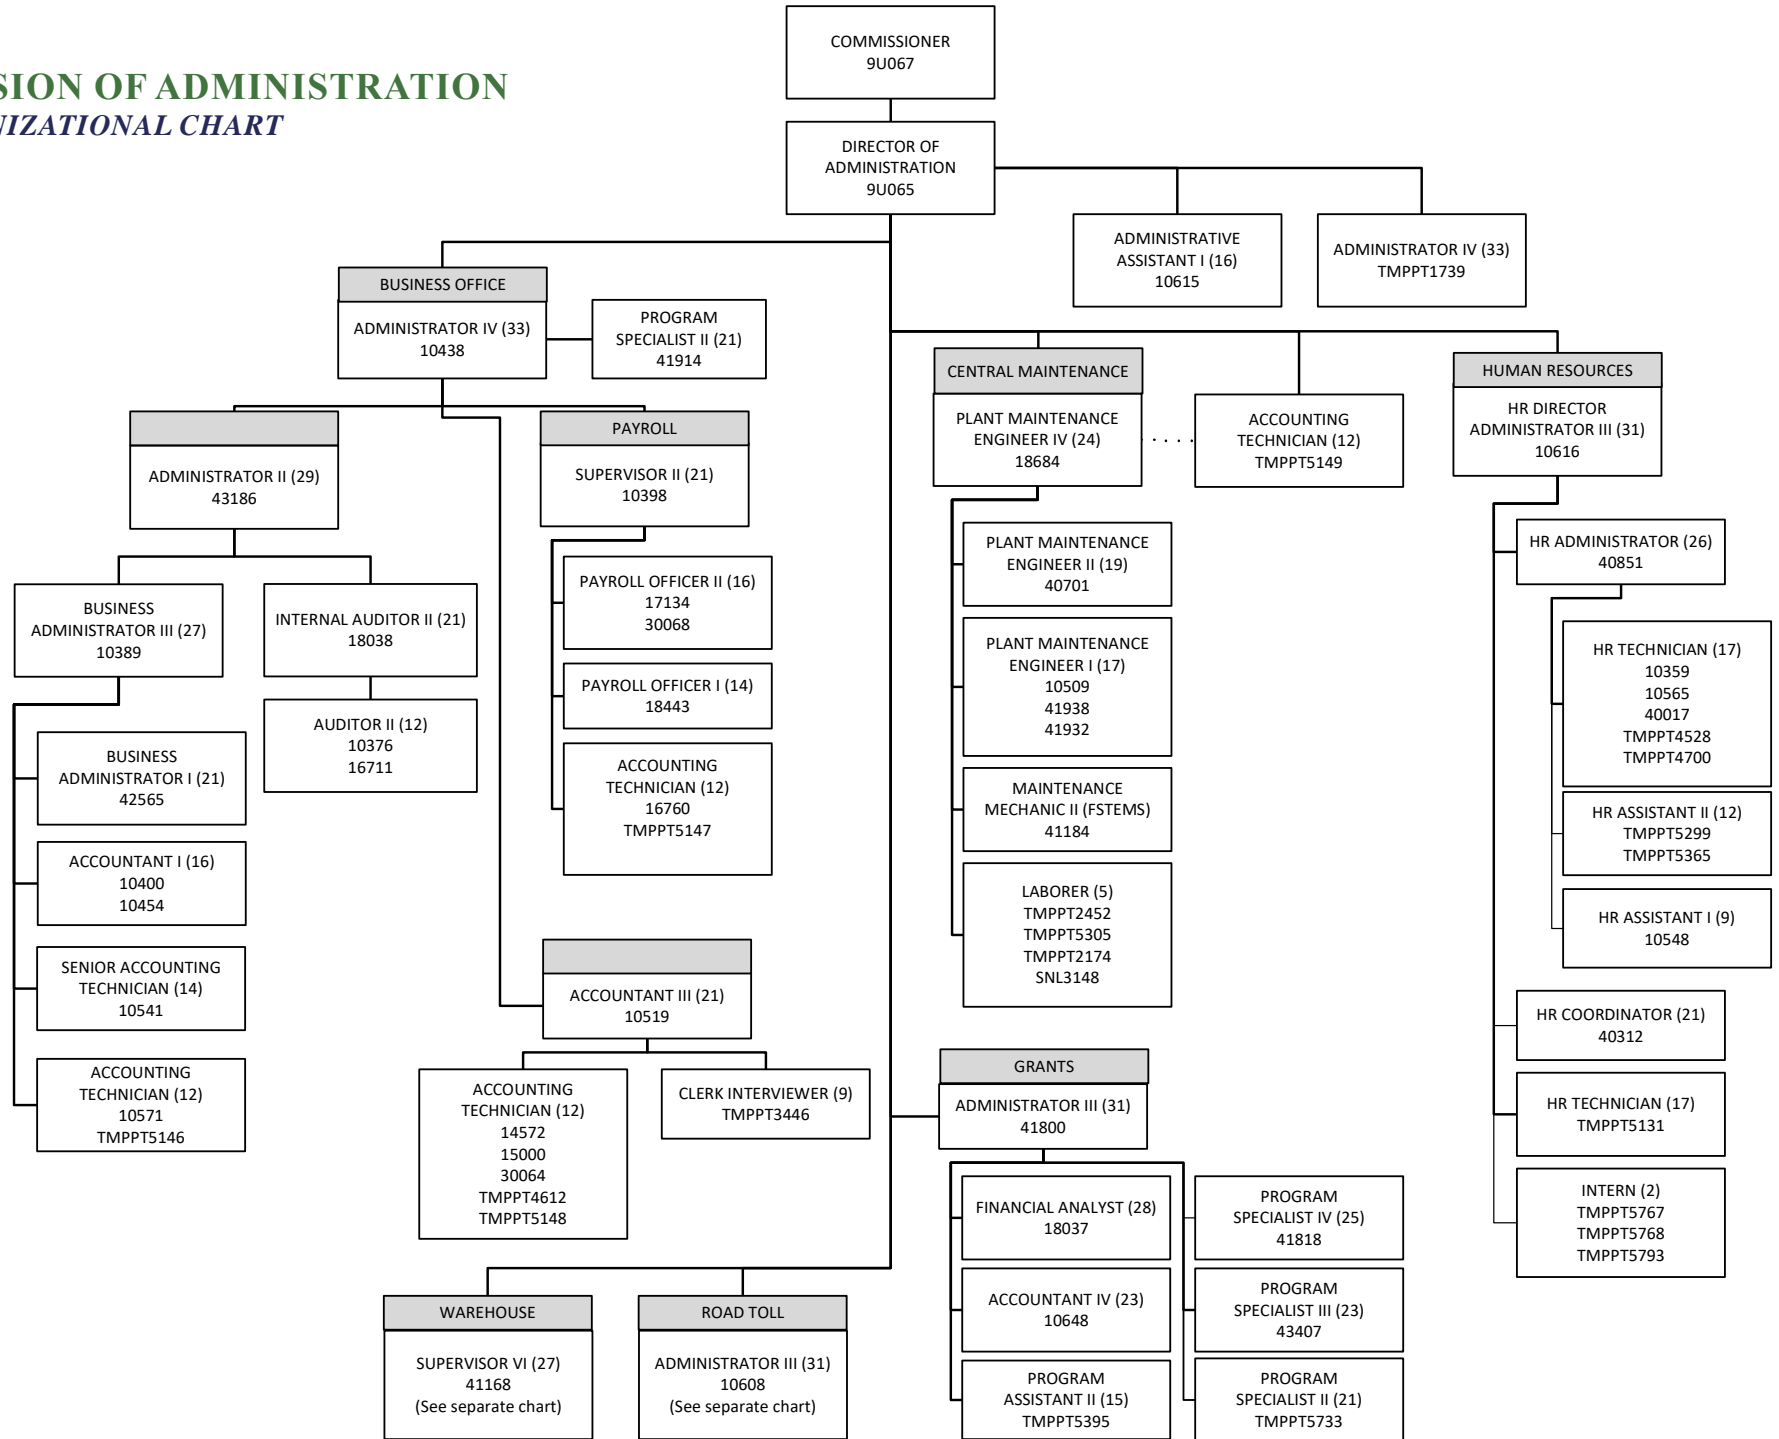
SION OF ADMINISTRATION
NIZATIONAL CHART

COMMISSIONER
9U067

DIRECTOR OF ADMINISTRATION
9U065

ADMINISTRATIVE ASSISTANT I (16)
10615

ADMINISTRATOR IV (33)
TMPPT1739

BUSINESS OFFICE
ADMINISTRATOR IV (33)
10438

PROGRAM SPECIALIST II (21)
41914

ADMINISTRATOR II (29)
43186

BUSINESS ADMINISTRATOR III (27)
10389

INTERNAL AUDITOR II (21)
18038

AUDITOR II (12)
10376
16711

BUSINESS ADMINISTRATOR I (21)
42565

ACCOUNTANT I (16)
10400
10454

SENIOR ACCOUNTING TECHNICIAN (14)
10541

ACCOUNTING TECHNICIAN (12)
10571
TMPPT5146

PAYROLL
SUPERVISOR II (21)
10398

PAYROLL OFFICER II (16)
17134
30068

PAYROLL OFFICER I (14)
18443

ACCOUNTING TECHNICIAN (12)
16760
TMPPT5147

ACCOUNTANT III (21)
10519

ACCOUNTING TECHNICIAN (12)
14572
15000
30064
TMPPT4612
TMPPT5148

CLERK INTERVIEWER (9)
TMPPT3446

WAREHOUSE
SUPERVISOR VI (27)
41168
(See separate chart)

ROAD TOLL
ADMINISTRATOR III (31)
10608
(See separate chart)

CENTRAL MAINTENANCE
PLANT MAINTENANCE ENGINEER IV (24)
18684

ACCOUNTING TECHNICIAN (12)
TMPPT5149

PLANT MAINTENANCE ENGINEER II (19)
40701

PLANT MAINTENANCE ENGINEER I (17)
10509
41938
41932

MAINTENANCE MECHANIC II (FSTEMS)
41184

LABORER (5)
TMPPT2452
TMPPT5305
TMPPT2174
SNL3148

GRANTS
ADMINISTRATOR III (31)
41800

FINANCIAL ANALYST (28)
18037

ACCOUNTANT IV (23)
10648

PROGRAM ASSISTANT II (15)
TMPPT5395

PROGRAM SPECIALIST IV (25)
41818

PROGRAM SPECIALIST III (23)
43407

PROGRAM SPECIALIST II (21)
TMPPT5733

HUMAN RESOURCES
HR DIRECTOR ADMINISTRATOR III (31)
10616

HR ADMINISTRATOR (26)
40851

HR TECHNICIAN (17)
10359
10565
40017
TMPPT4528
TMPPT4700

HR ASSISTANT II (12)
TMPPT5299
TMPPT5365

HR ASSISTANT I (9)
10548

HR COORDINATOR (21)
40312

HR TECHNICIAN (17)
TMPPT5131

INTERN (2)
TMPPT5767
TMPPT5768
TMPPT5793